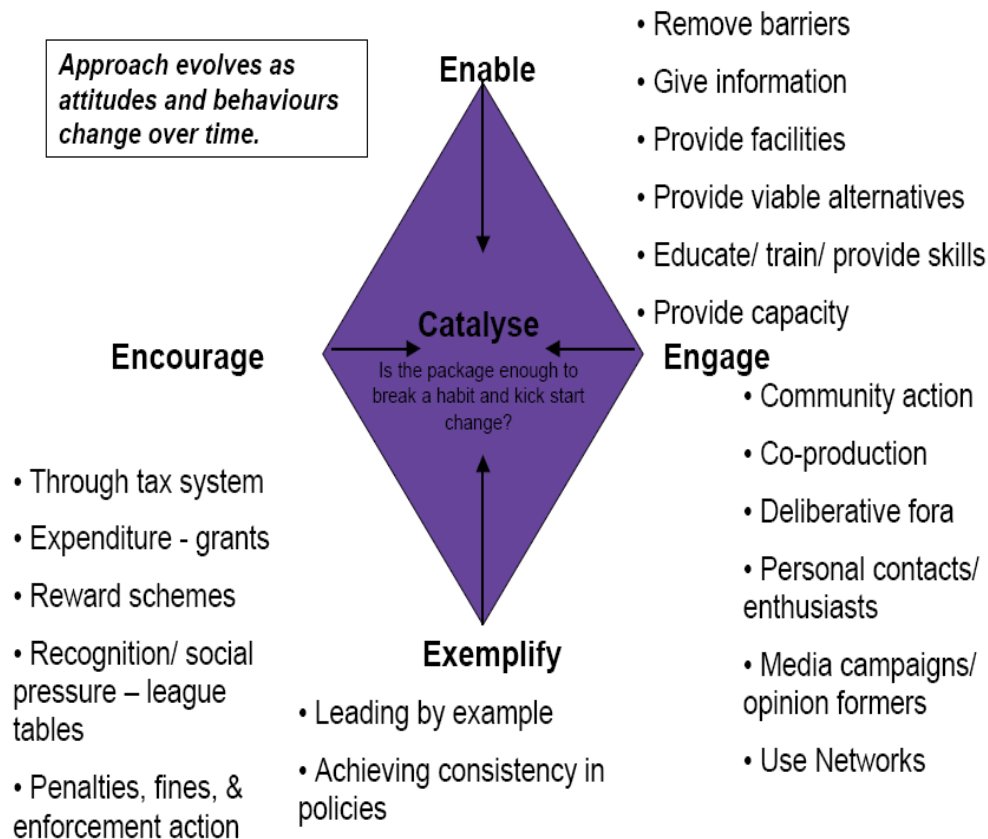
Approach evolves as attitudes and behaviours change over time.

Enable

• Remove barriers

• Give information

• Provide facilities

• Provide viable alternatives

• Educate/ train/ provide skills

• Provide capacity

Catalyse

Is the package enough to break a habit and kick start change?

Encourage

• Through tax system

• Expenditure - grants

• Reward schemes

• Recognition/ social pressure – league tables

• Penalties, fines, & enforcement action

Engage

• Community action

• Co-production

• Deliberative fora

• Personal contacts/ enthusiasts

• Media campaigns/ opinion formers

• Use Networks

Exemplify

• Leading by example

• Achieving consistency in policies